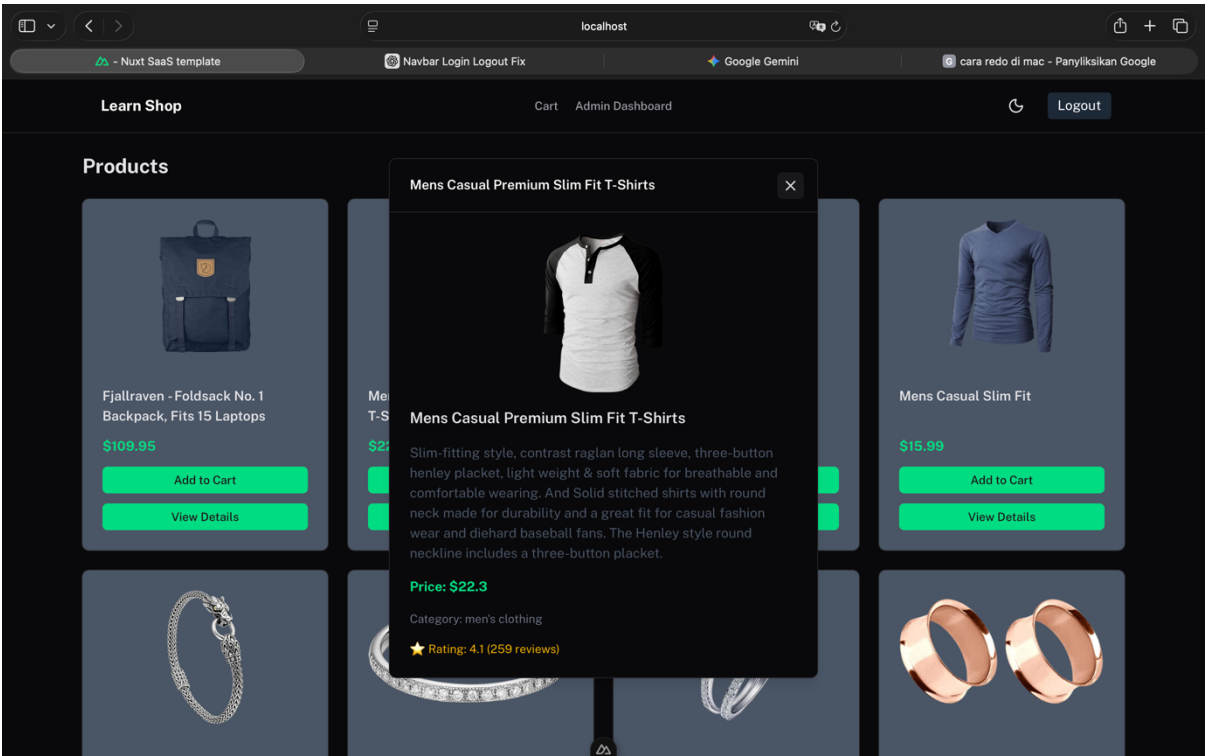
localhost

- Nuxt SaaS template

Navbar Login Logout Fix

Google Gemini

cara redo di mac - Panyliksikan Google

Learn Shop

Cart Admin Dashboard

Logout

Products

Fjallraven - Foldsack No. 1 Backpack, Fits 15 Laptops

$109.95

Add to Cart

View Details

Me
T-S

$2

Mens Casual Slim Fit

$15.99

Add to Cart

View Details

Mens Casual Premium Slim Fit T-Shirts

Mens Casual Premium Slim Fit T-Shirts

Slim-fitting style, contrast raglan long sleeve, three-button henley placket, light weight & soft fabric for breathable and comfortable wearing. And Solid stitched shirts with round neck made for durability and a great fit for casual fashion wear and diehard baseball fans. The Henley style round neckline includes a three-button placket.

Price: $22.3

Category: men's clothing

Rating: 4.1 (259 reviews)